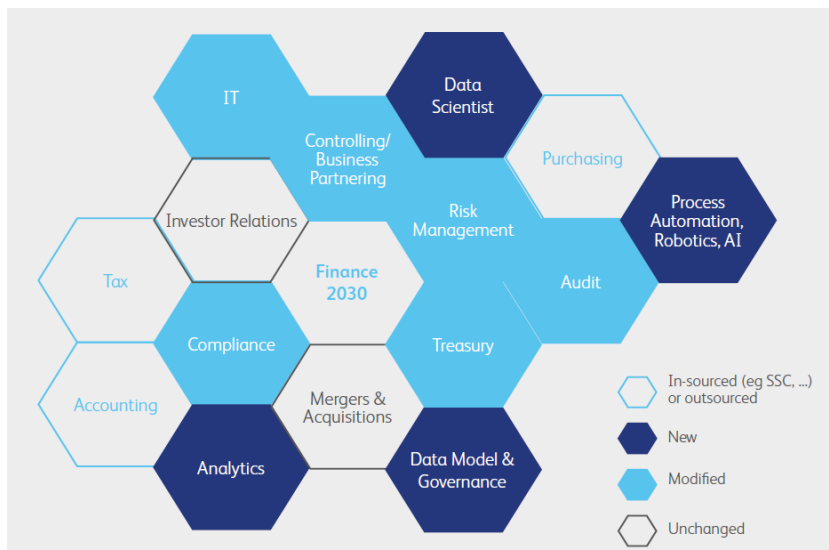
IT

Data Scientist

Controlling/ Business Partnering

Purchasing

Investor Relations

Risk Management

Process Automation, Robotics, AI

Tax

Finance 2030

Audit

Compliance

Treasury

Accounting

Mergers & Acquisitions

Analytics

Data Model & Governance

In-sourced (eg SSC, ...) or outsourced

New

Modified

Unchanged